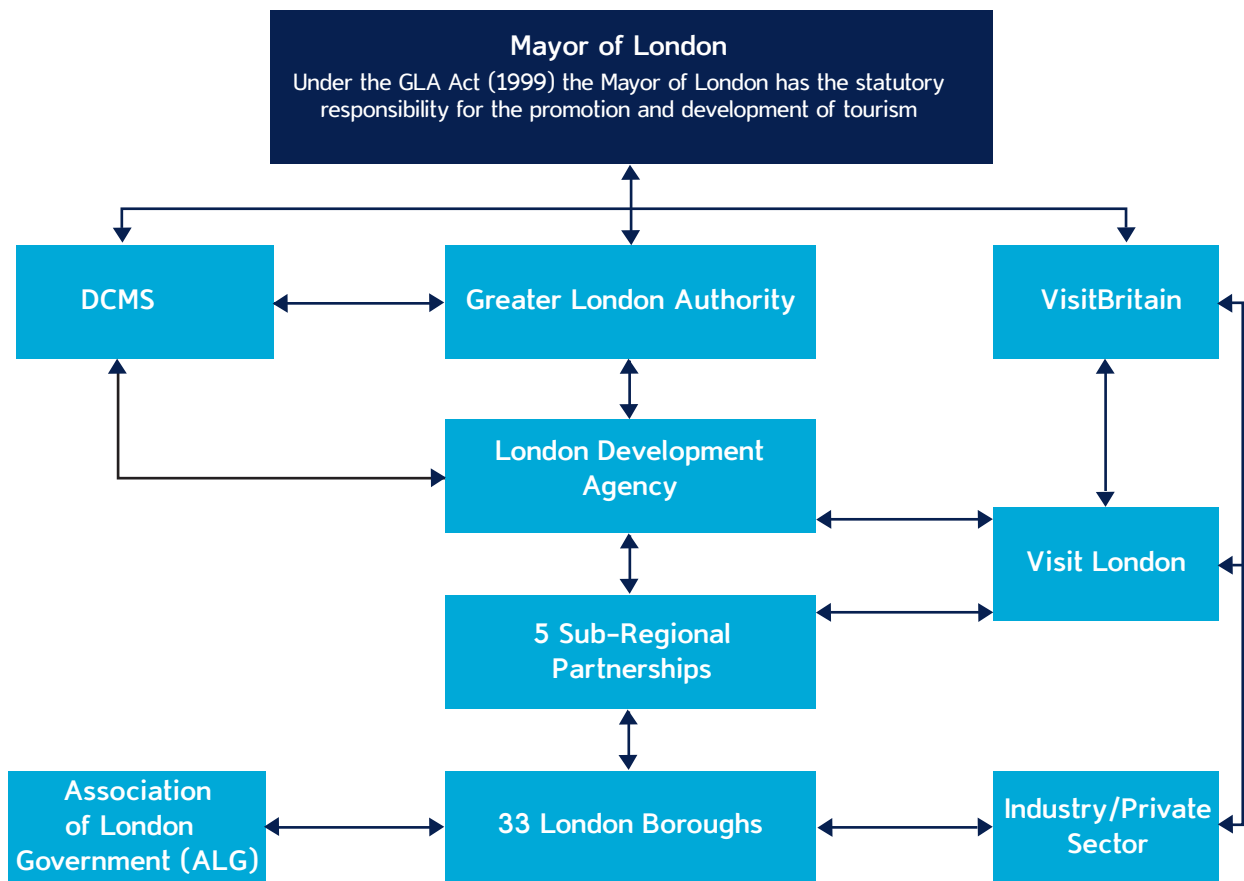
Mayor of London
Under the GLA Act (1999) the Mayor of London has the statutory responsibility for the promotion and development of tourism

DCMS

Greater London Authority

VisitBritain

London Development Agency

Visit London

5 Sub-Regional Partnerships

Association of London Government (ALG)

33 London Boroughs

Industry/Private Sector